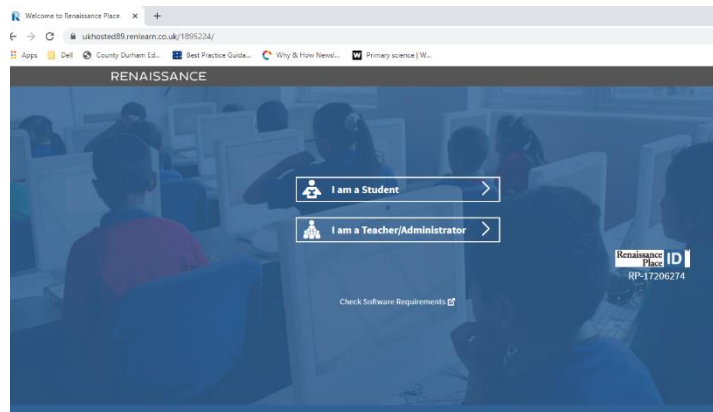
Welcome to Renaissance Place ×
+
ukhosted89.renlearn.co.uk/1895224/
Apps Dell County Durham Ed... Best Practice Guida... Why & How Newsl... Primary science | W...
RENAISSANCE
I am a Student
I am a Teacher/Administrator
Renaissance Place ID
RP-17206274
Check Software Requirements